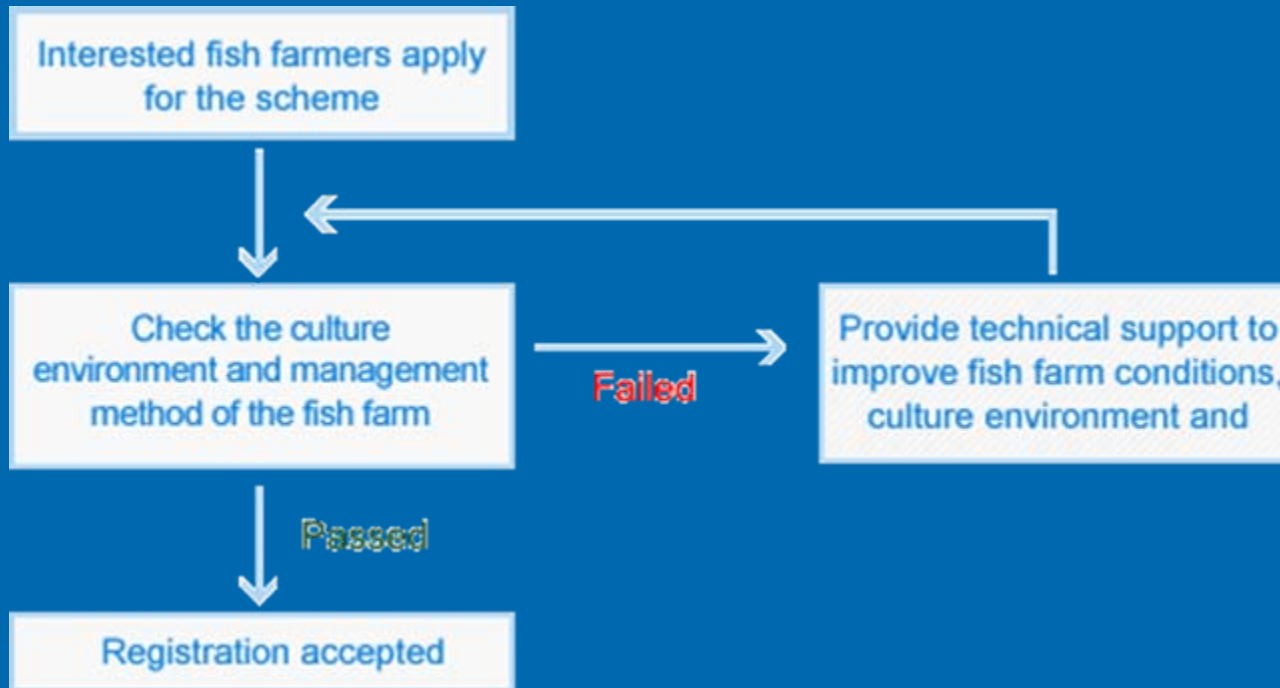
Interested fish farmers apply for the scheme

Check the culture environment and management method of the fish farm

Failed

Provide technical support to improve fish farm conditions, culture environment and

Passed

Registration accepted